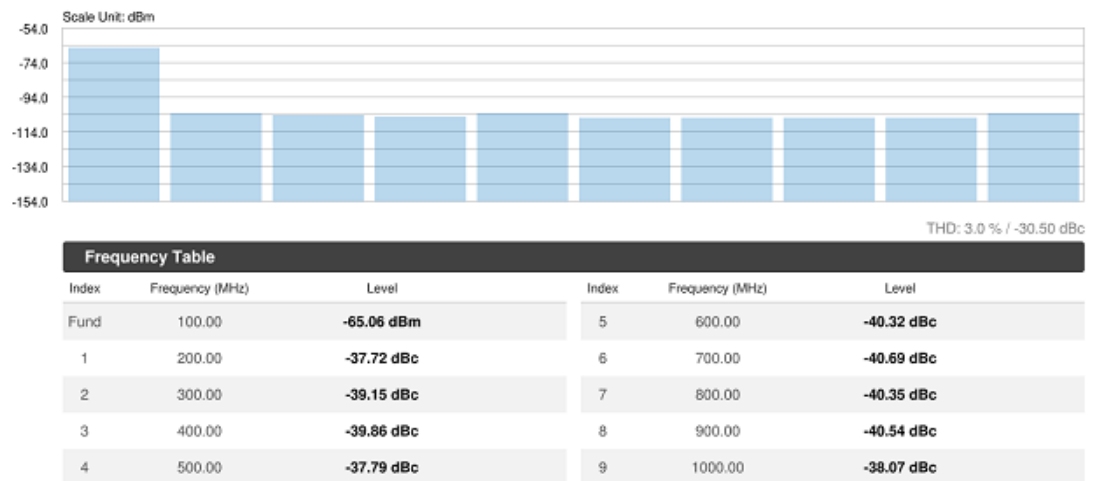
Scale Unit: dBm

-54.0
-74.0
-94.0
-114.0
-134.0
-154.0

THD: 3.0 % / -30.50 dBc

Frequency Table

| Index | Frequency (MHz) | Level |
|---|---|---|
| Fund | 100.00 | **-65.06 dBm** |
| 1 | 200.00 | **-37.72 dBc** |
| 2 | 300.00 | **-39.15 dBc** |
| 3 | 400.00 | **-39.86 dBc** |
| 4 | 500.00 | **-37.79 dBc** |

| Index | Frequency (MHz) | Level |
|---|---|---|
| 5 | 600.00 | **-40.32 dBc** |
| 6 | 700.00 | **-40.69 dBc** |
| 7 | 800.00 | **-40.35 dBc** |
| 8 | 900.00 | **-40.54 dBc** |
| 9 | 1000.00 | **-38.07 dBc** |